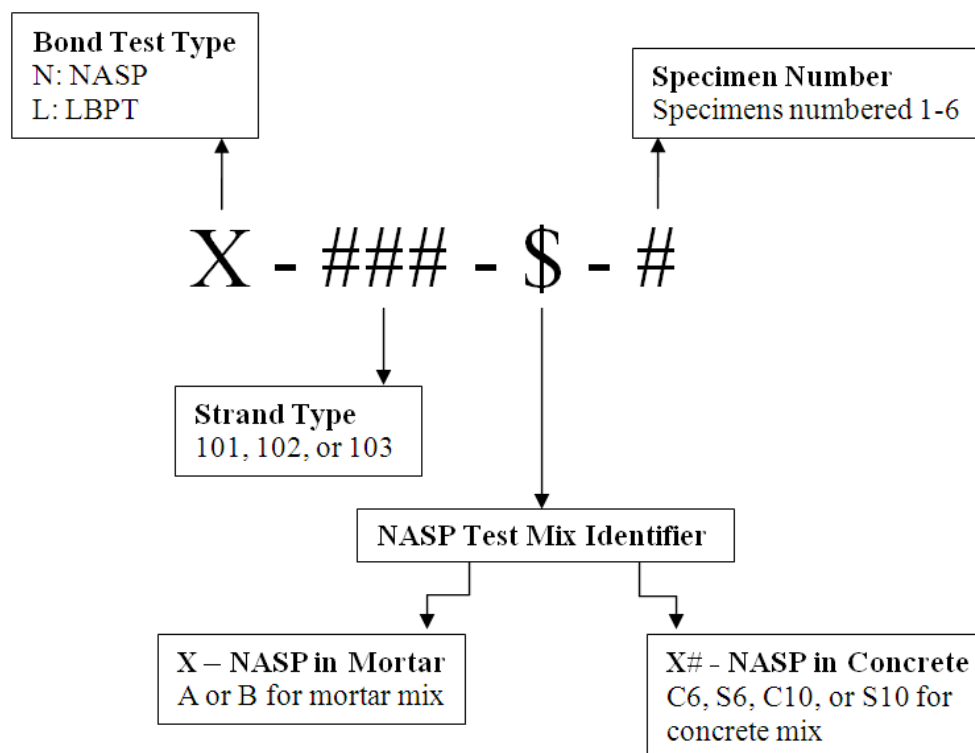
Bond Test Type
N: NASP
L: LBPT

Specimen Number
Specimens numbered 1-6

X - ### - $ - #

Strand Type
101, 102, or 103

NASP Test Mix Identifier

X – NASP in Mortar
A or B for mortar mix

X# - NASP in Concrete
C6, S6, C10, or S10 for concrete mix